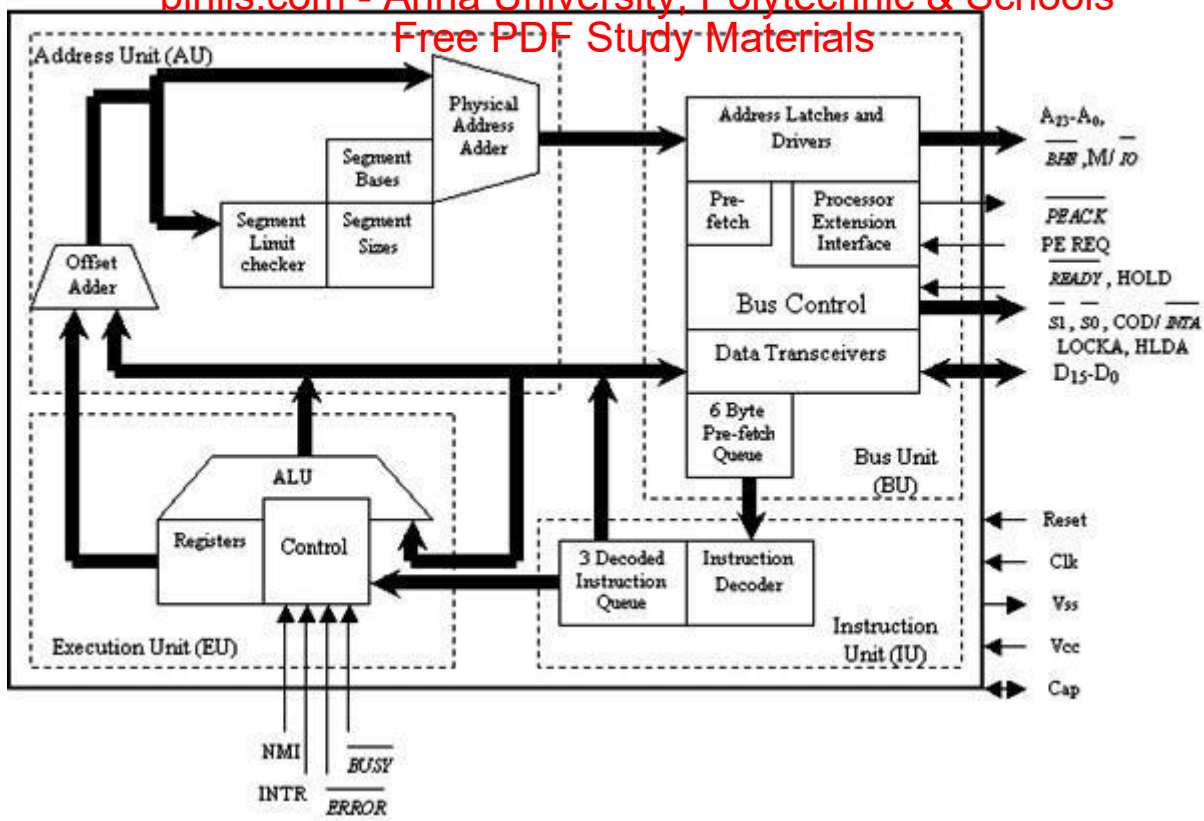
binils.com - Anna University, Polytechnic & Schools
Free PDF Study Materials

Address Unit (AU)

Physical Address Adder

Segment Bases

Segment Limit checker

Segment Sizes

Offset Adder

Address Latches and Drivers

Pre-fetch

Processor Extension Interface

Bus Control

Data Transceivers

6 Byte Pre-fetch Queue

Bus Unit (BU)

$A_{23}$-$A_0$, $\overline{BHE}$, M/ $\overline{IO}$

$\overline{PEACK}$

PE REQ

$\overline{READY}$, HOLD

$\overline{S1}$, $\overline{S0}$, COD/ $\overline{INTA}$

LOCKA, HLDA

$D_{15}$-$D_0$

ALU

Registers

Control

Execution Unit (EU)

3 Decoded Instruction Queue

Instruction Decoder

Instruction Unit (IU)

Reset

Clk

Vss

Vcc

Cap

NMI

INTR

$\overline{BUSY}$

$\overline{ERROR}$